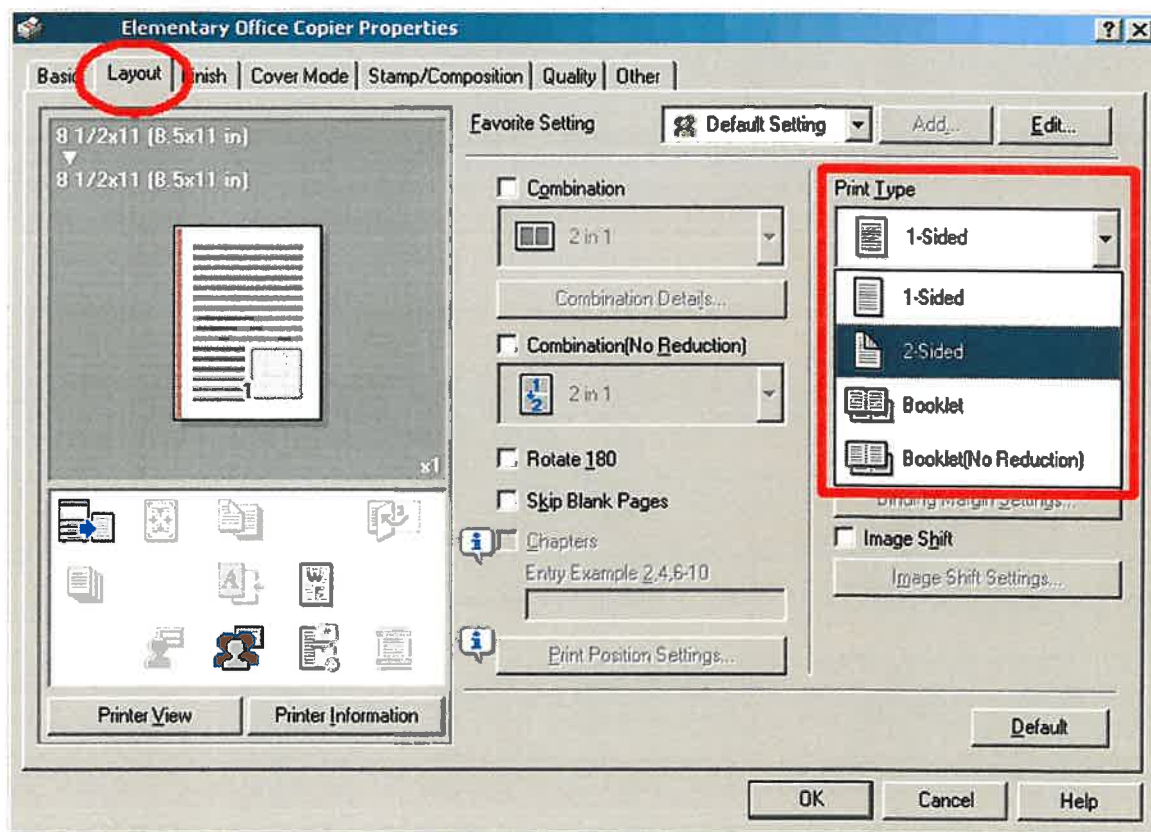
Elementary Office Copier Properties

?| X

Basic | Layout | Finish | Cover Mode | Stamp/Composition | Quality | Other

8 1/2x11 (8.5x11 in)
▼
8 1/2x11 (8.5x11 in)

1

x1

Printer View | Printer Information

Favorite Setting | Default Setting | Add... | Edit...

Combination
2 in 1
Combination Details...

Combination(No Reduction)
2 in 1

Rotate 180

Skip Blank Pages

Chapters
Entry Example 2,4,6-10

Print Position Settings...

Print Type
1-Sided
1-Sided
2-Sided
Booklet
Booklet(No Reduction)

Binding Margin Settings...

Image Shift
Image Shift Settings...

Default

OK | Cancel | Help